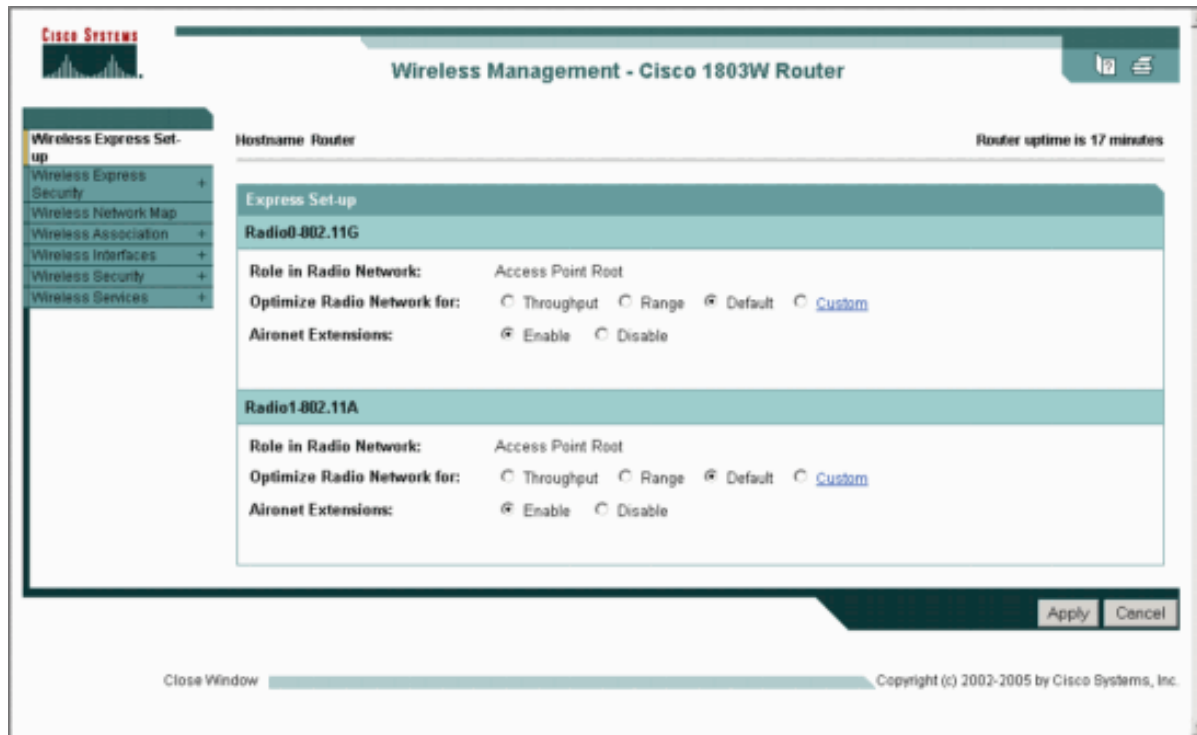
Cisco Systems

Wireless Management - Cisco 1803W Router

Wireless Express Set-up
Wireless Express Security +
Wireless Network Map
Wireless Association +
Wireless Interfaces +
Wireless Security +
Wireless Services +

Hostname Router

Router uptime is 17 minutes

Express Set-up

Radio0-802.11G

Role in Radio Network: Access Point Root
Optimize Radio Network for: Throughput Range Default Custom
Aironet Extensions: Enable Disable

Radio1-802.11A

Role in Radio Network: Access Point Root
Optimize Radio Network for: Throughput Range Default Custom
Aironet Extensions: Enable Disable

Apply Cancel

Close Window

Copyright (c) 2002-2005 by Cisco Systems, Inc.